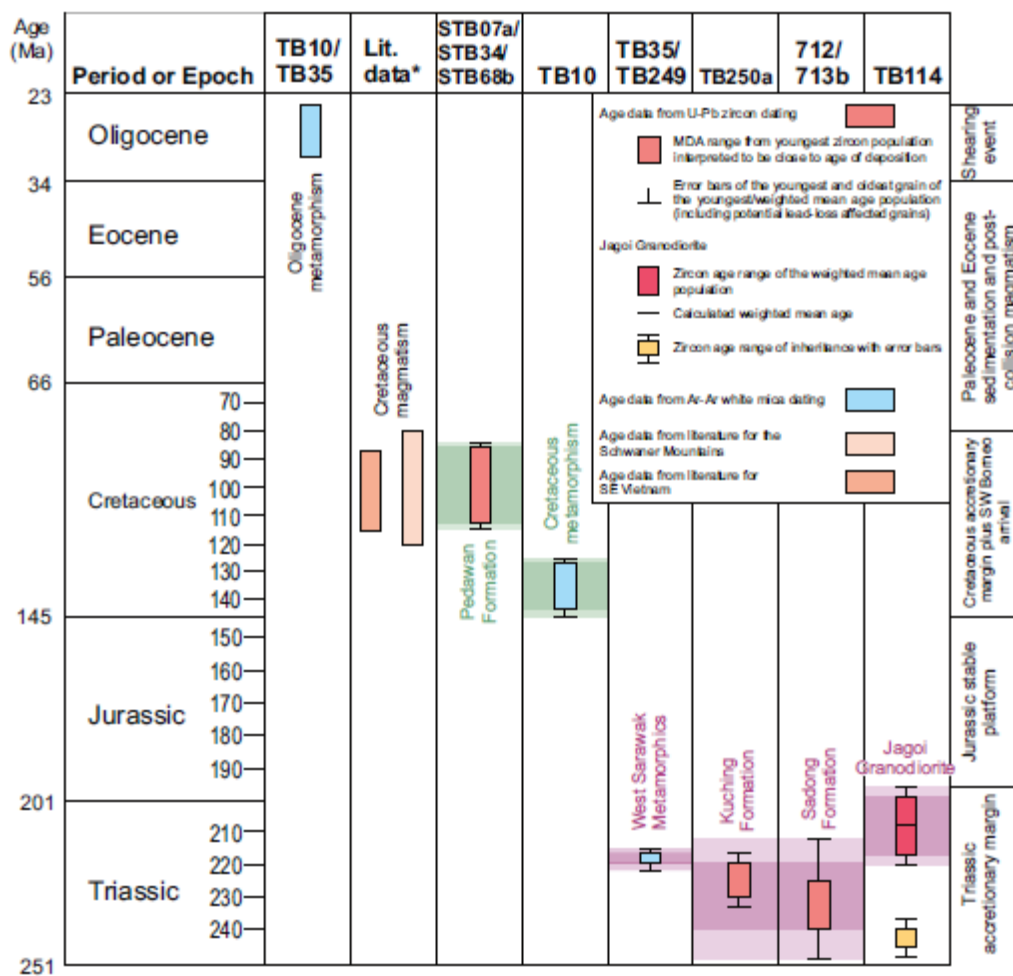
Age (Ma)

Period or Epoch

TB10/ TB35

Lit. data*

STB07a/ STB34/ STB68b

TB10

TB35/ TB249

TB250a

712/ 713b

TB114

23

Oligocene

34

Eocene

56

Paleocene

66

Cretaceous

70

80

90

100

110

120

130

140

145

150

160

170

Jurassic

180

190

201

210

220

Triassic

230

240

251

Oligocene metamorphism

Cretaceous magmatism

Pedawan Formation

Cretaceous metamorphism

Age data from U-Pb zircon dating

MDA range from youngest zircon population interpreted to be close to age of deposition

Error bars of the youngest and oldest grain of the youngest/weighted mean age population (including potential lead-loss affected grains)

Jagoi Granodiorite

Zircon age range of the weighted mean age population

Calculated weighted mean age

Zircon age range of inheritance with error bars

Age data from Ar-Ar white mica dating

Age data from literature for the Schwaner Mountains

Age data from literature for SE Vietnam

West Sarawak Metamorphics

Kuching Formation

Sadong Formation

Jagoi Granodiorite

Shearing event

Paleocene and Eocene sedimentation and post-collision magmatism

Cretaceous accretionary margin plus SW Borneo arrival

Jurassic stable platform

Triassic accretionary margin